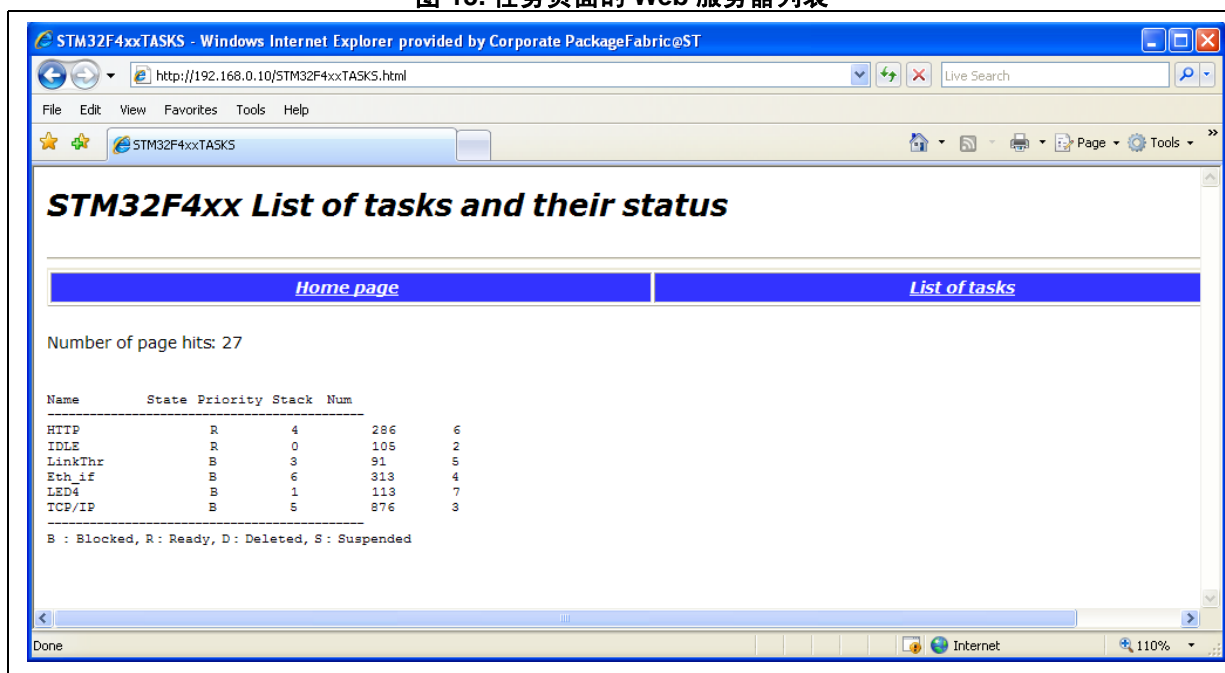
STM32F4xxTASKS - Windows Internet Explorer provided by Corporate PackageFabric@ST

http://192.168.0.10/STM32F4xxTASKS.html

Live Search

File Edit View Favorites Tools Help

STM32F4xxTASKS

Page Tools

STM32F4xx List of tasks and their status

| Home page | List of tasks |
|---|---|

Number of page hits: 27

Name State Priority Stack Num
---------------------------------------------
HTTP R 4 286 6
IDLE R 0 105 2
LinkThr B 3 91 5
Eth_if B 6 313 4
LED4 B 1 113 7
TCP/IP B 5 876 3
---------------------------------------------
B : Blocked, R : Ready, D : Deleted, S : Suspended

Done

Internet

110%